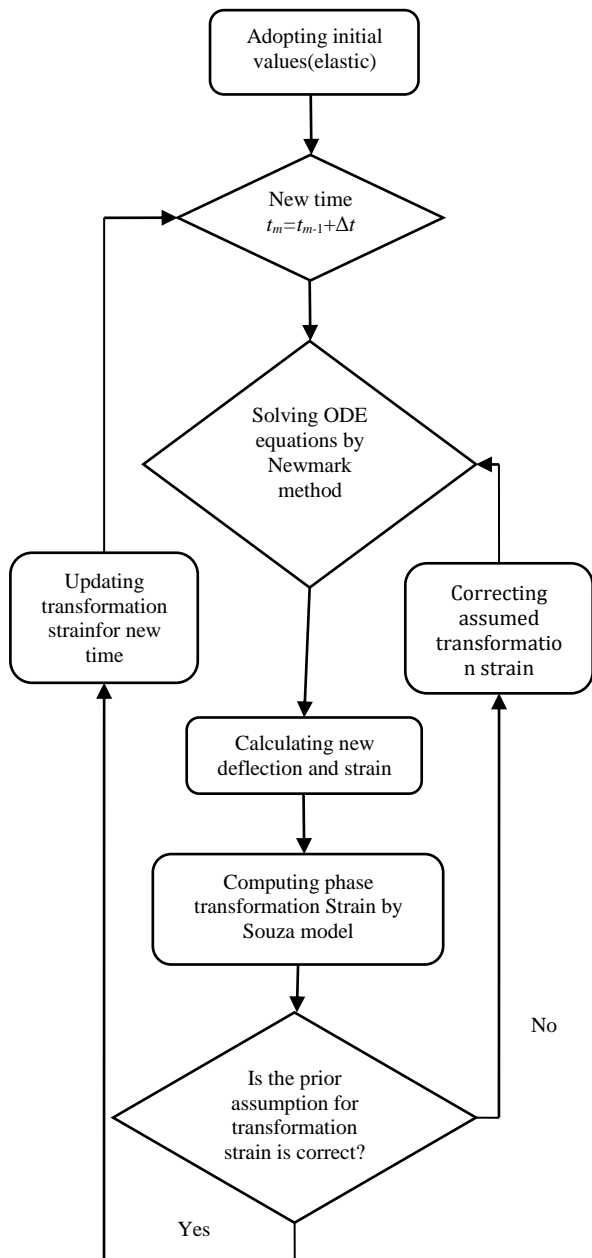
Adopting initial values(elastic)

New time $t_m = t_{m-1} + \Delta t$

Solving ODE equations by Newmark method

Updating transformation strainfor new time

Correcting assumed transformation strain

Calculating new deflection and strain

Computing phase transformation Strain by Souza model

No

Is the prior assumption for transformation strain is correct?

Yes